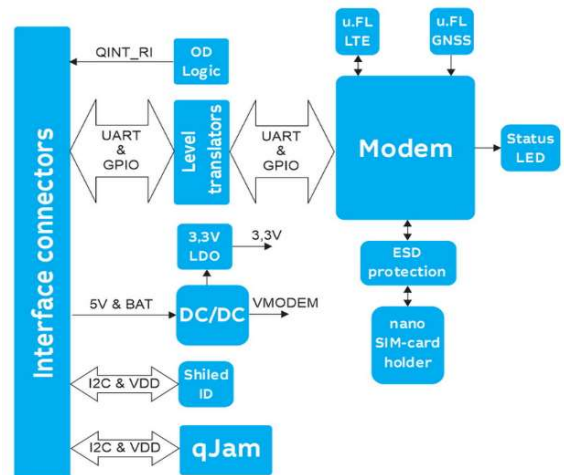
Interface connectors

QINT_RI

OD Logic

UART & GPIO

Level translators

UART & GPIO

u.FL LTE

u.FL GNSS

Modem

Status LED

3,3V LDO

3,3V

ESD protection

5V & BAT

DC/DC

VMODEM

nano SIM-card holder

I2C & VDD

Shiled ID

I2C & VDD

qJam